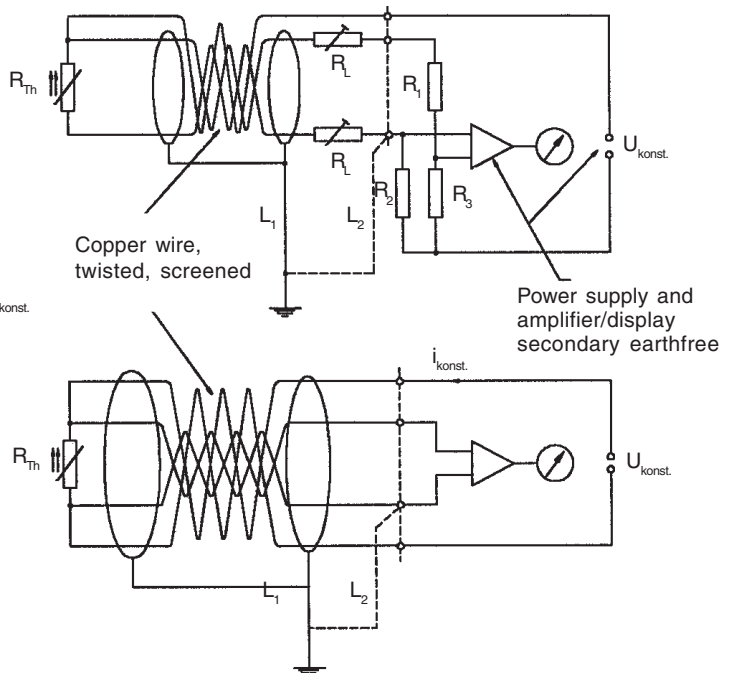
$R_{Th}$

$R_L$

$R_1$

$R_L$

$U_{konst.}$

$R_2$

$R_3$

$L_1$

$L_2$

Copper wire, twisted, screened

konst.

Power supply and amplifier/display secondary earthfree

$i_{konst.}$

$R_{Th}$

$U_{konst.}$

$L_1$

$L_2$